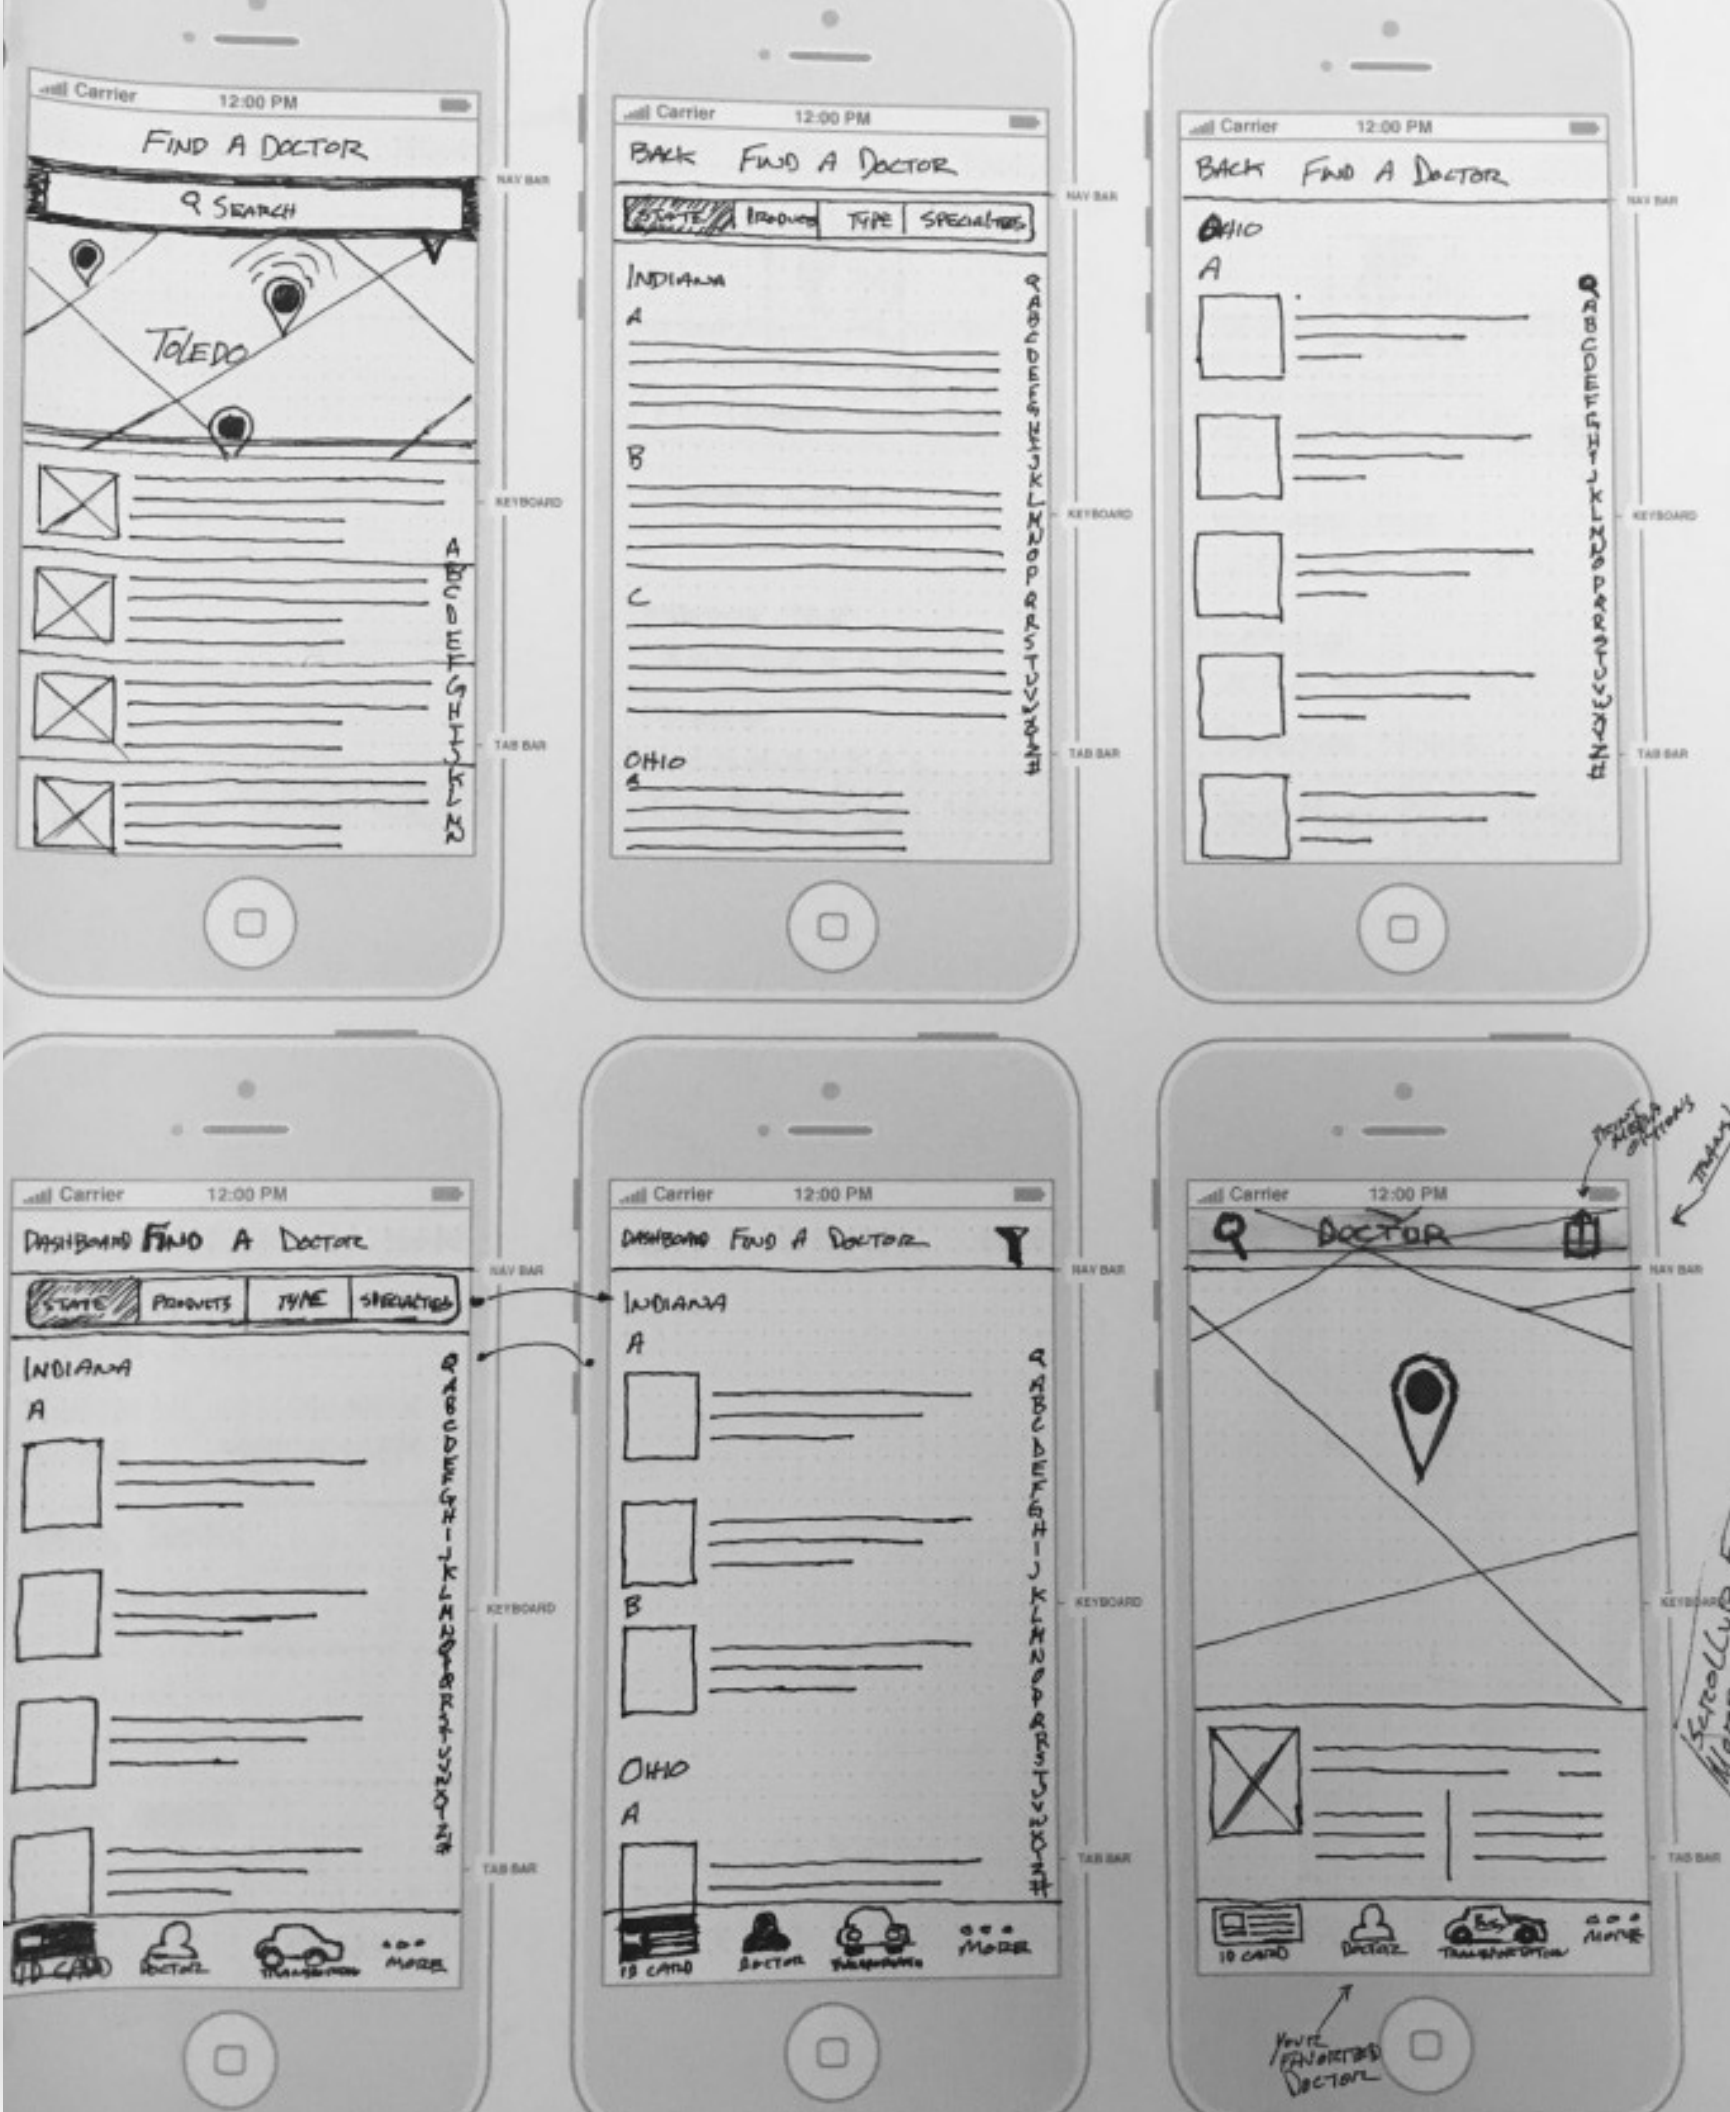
Carrier 12:00 PM
FIND A DOCTOR
NAV BAR
SEARCH
TOLEDO
KEYBOARD
A B C D E F G H I J K L M N
TAB BAR

Carrier 12:00 PM
BACK FIND A DOCTOR
NAV BAR
STATE PRODUCTS TYPE SPECIALTIES
INDIANA
A
B
C
OHIO
A
Q A B C D E F G H I J K L M N O P Q R S T U V W X Y Z #
KEYBOARD
TAB BAR

Carrier 12:00 PM
BACK FIND A DOCTOR
NAV BAR
OHIO
A
Q A B C D E F G H I J K L M N O P Q R S T U V W X Y Z #
KEYBOARD
TAB BAR

Carrier 12:00 PM
DASHBOARD FIND A DOCTOR
NAV BAR
STATE PRODUCTS TYPE SPECIALTIES
INDIANA
A
Q A B C D E F G H I J K L M N O P Q R S T U V W X Y Z #
KEYBOARD
TAB BAR
ID CARD DOCTOR TRANSPORTATION MORE

Carrier 12:00 PM
DASHBOARD FIND A DOCTOR
NAV BAR
INDIANA
A
B
OHIO
A
Q A B C D E F G H I J K L M N O P Q R S T U V W X Y Z #
KEYBOARD
TAB BAR
ID CARD DOCTOR TRANSPORTATION MORE

Carrier 12:00 PM
DOCTOR
NAV BAR
KEYBOARD
TAB BAR
ID CARD DOCTOR TRANSPORTATION MORE
PRINT MEDIA OPTIONS
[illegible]
SCROLLING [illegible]
YOUR FAVORITED DOCTOR